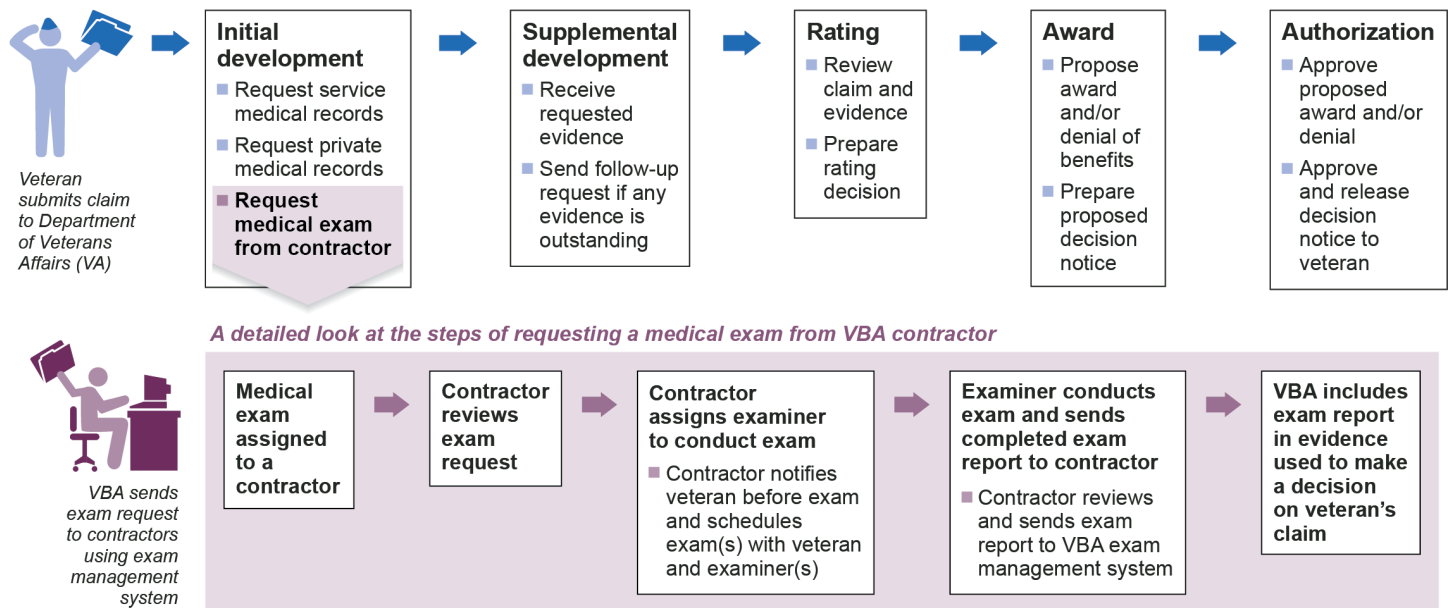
Veteran submits claim to Department of Veterans Affairs (VA)

Initial development
Request service medical records
Request private medical records
Request medical exam from contractor

Supplemental development
Receive requested evidence
Send follow-up request if any evidence is outstanding

Rating
Review claim and evidence
Prepare rating decision

Award
Propose award and/or denial of benefits
Prepare proposed decision notice

Authorization
Approve proposed award and/or denial
Approve and release decision notice to veteran

A detailed look at the steps of requesting a medical exam from VBA contractor

VBA sends exam request to contractors using exam management system

Medical exam assigned to a contractor

Contractor reviews exam request

Contractor assigns examiner to conduct exam
Contractor notifies veteran before exam and schedules exam(s) with veteran and examiner(s)

Examiner conducts exam and sends completed exam report to contractor
Contractor reviews and sends exam report to VBA exam management system

VBA includes exam report in evidence used to make a decision on veteran's claim